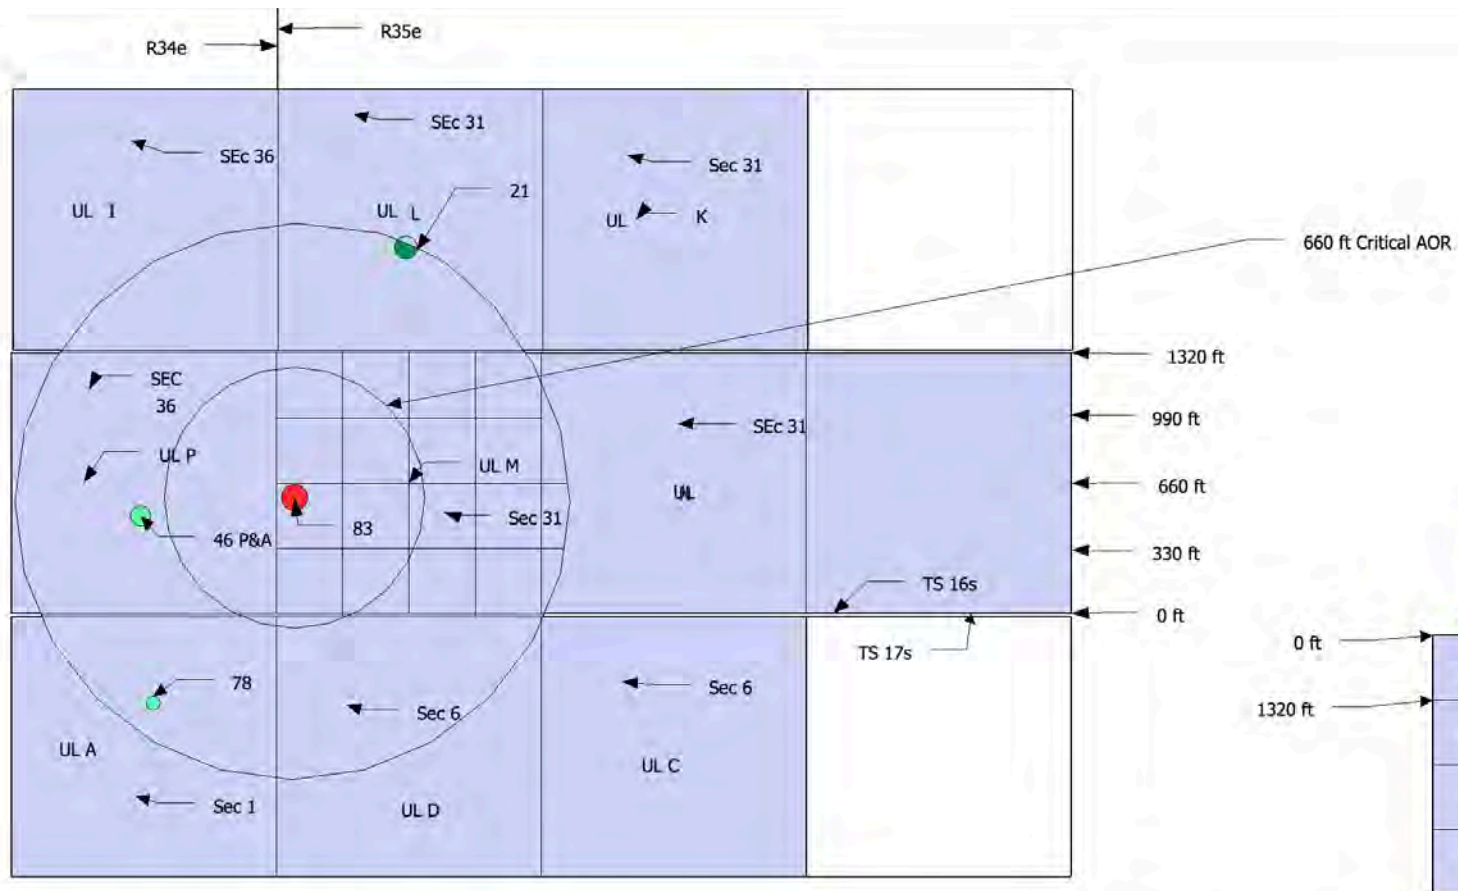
R34e
R35e
SEc 31
SEc 36
Sec 31
UL I
UL L
21
UL K
660 ft Critical AOR
1320 ft
SEC 36
990 ft
SEc 31
UL P
UL M
660 ft
UL
46 P&A
83
Sec 31
330 ft
TS 16s
0 ft
TS 17s
0 ft
78
Sec 6
Sec 6
1320 ft
UL A
UL C
Sec 1
UL D